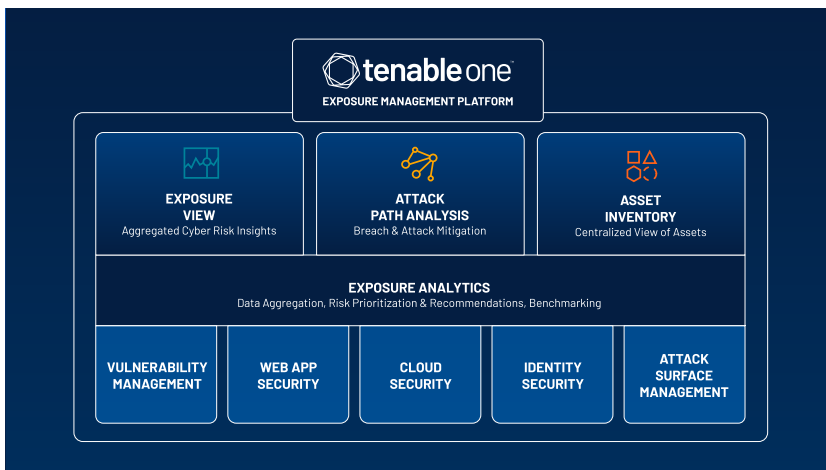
tenable one™
EXPOSURE MANAGEMENT PLATFORM

EXPOSURE VIEW
Aggregated Cyber Risk Insights

ATTACK PATH ANALYSIS
Breach & Attack Mitigation

ASSET INVENTORY
Centralized View of Assets

EXPOSURE ANALYTICS
Data Aggregation, Risk Prioritization & Recommendations, Benchmarking

VULNERABILITY MANAGEMENT

WEB APP SECURITY

CLOUD SECURITY

IDENTITY SECURITY

ATTACK SURFACE MANAGEMENT